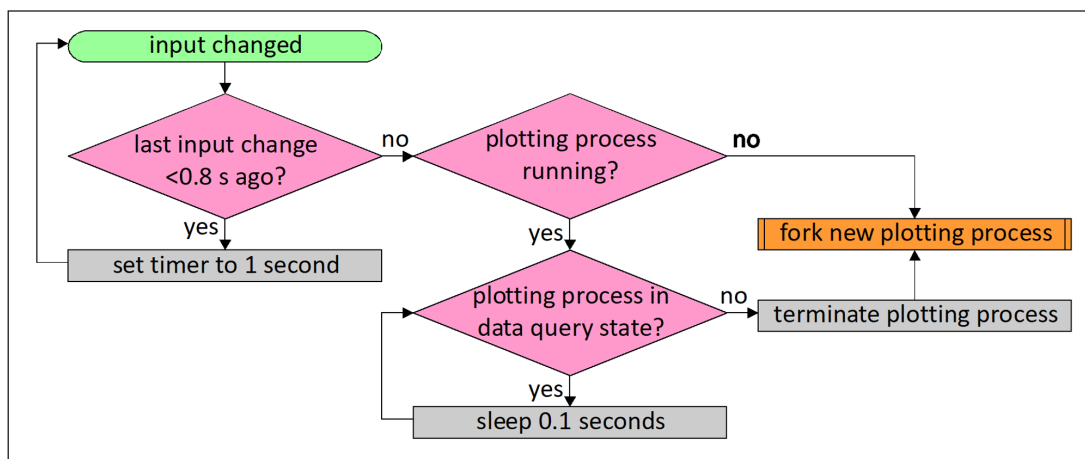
input changed

last input change <0.8 s ago?

no

plotting process running?

no

yes

set timer to 1 second

yes

fork new plotting process

plotting process in data query state?

no

terminate plotting process

yes

sleep 0.1 seconds